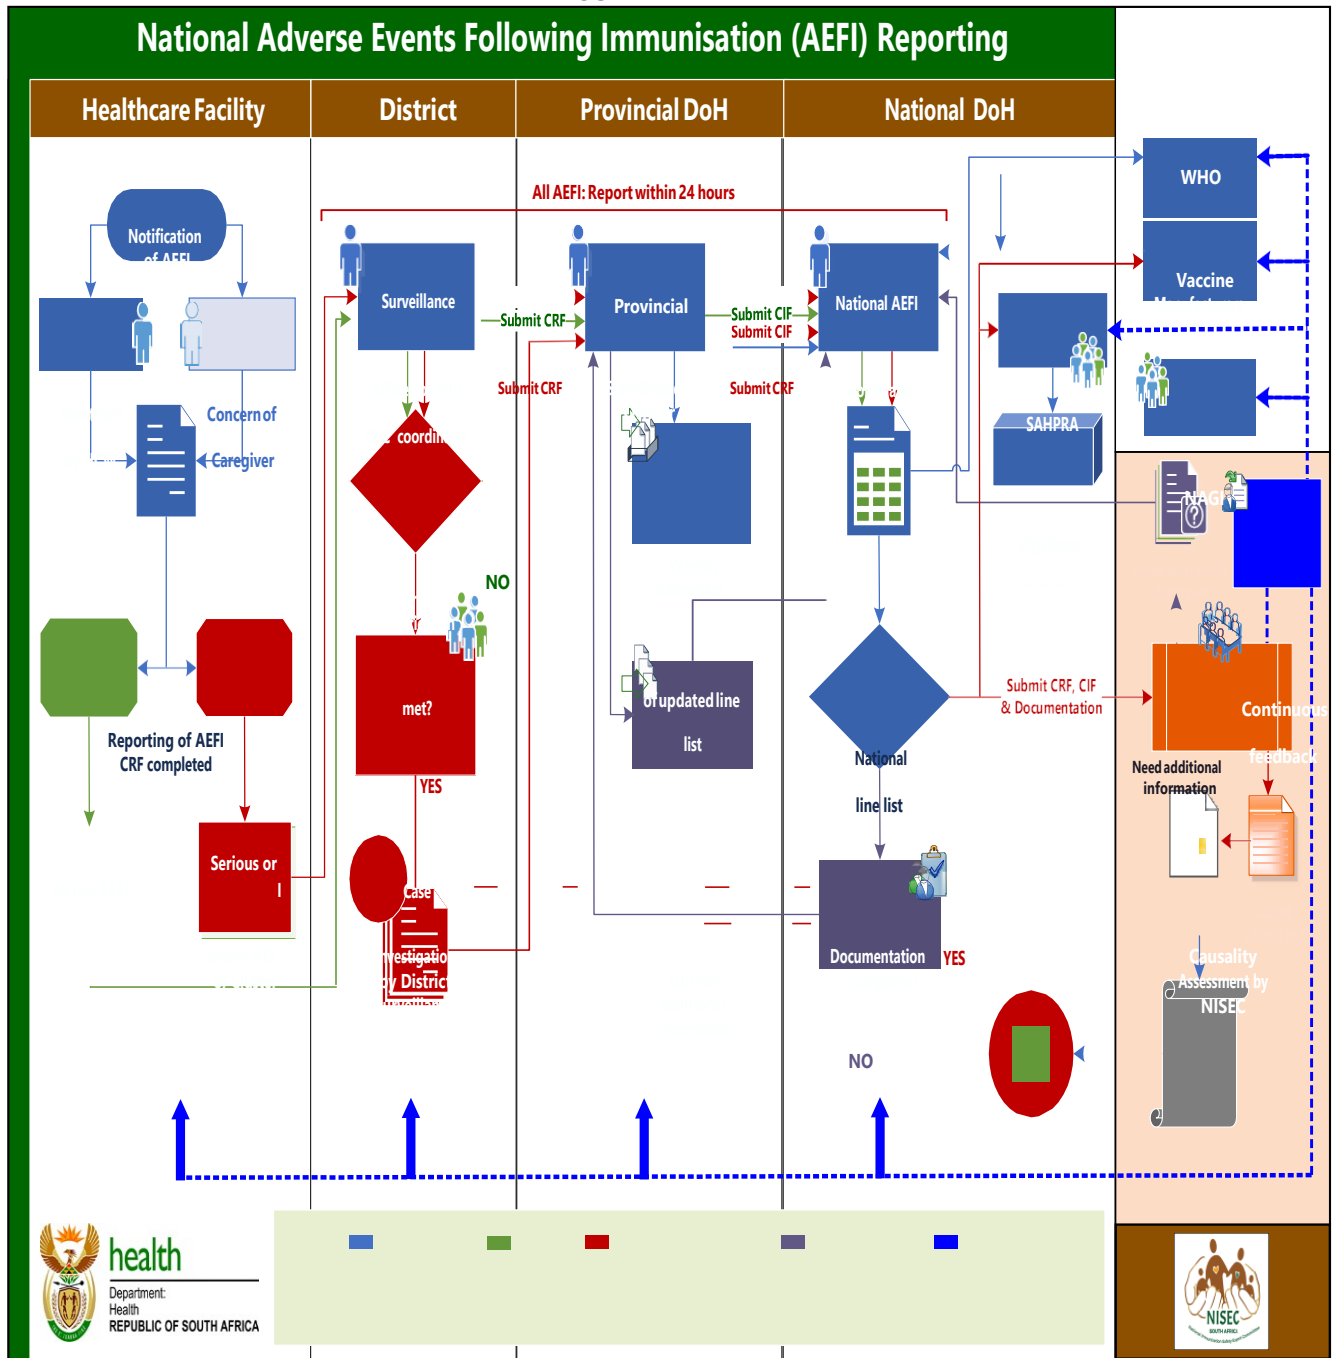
National Adverse Events Following Immunisation (AEFI) Reporting

Healthcare Facility

District

Provincial DoH

National DoH

All AEFI: Report within 24 hours

WHO

Vaccine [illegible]

Notification of AEFI

Surveillance

Submit CRF

Provincial

Submit CIF

Submit CIF

National AEFI

Submit CRF

Submit CRF

SAHPRA

Concern of

Caregiver

coordi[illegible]

NO

NAG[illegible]

met?

YES

of updated line list

Reporting of AEFI CRF completed

National line list

Submit CRF, CIF & Documentation

Continuous feedback

Need additional information

Serious or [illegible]

Case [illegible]

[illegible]estigatio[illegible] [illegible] Distric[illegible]

Documentation

YES

NO

Causality Assessment by NISEC

health

Department: Health REPUBLIC OF SOUTH AFRICA

NISEC